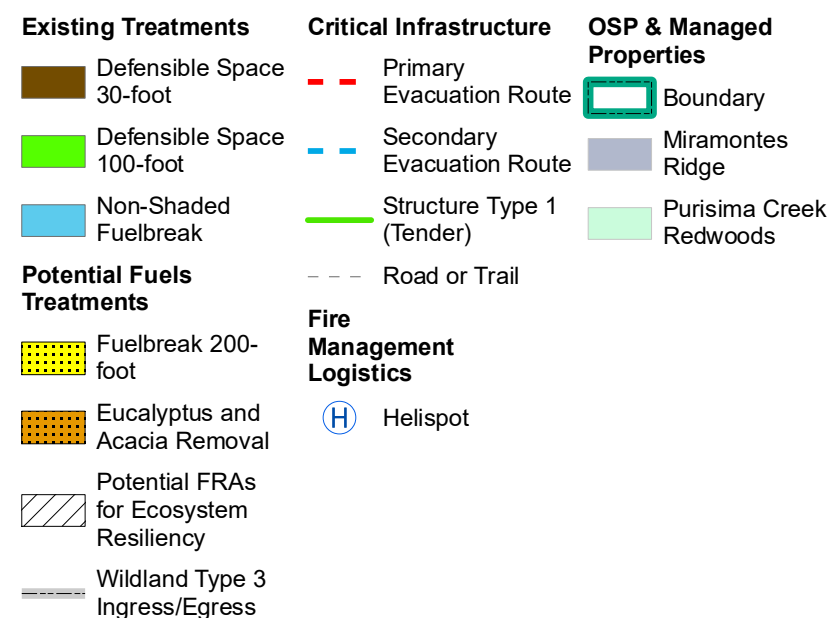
Existing Treatments

Defensible Space 30-foot

Defensible Space 100-foot

Non-Shaded Fuelbreak

Potential Fuels Treatments

Fuelbreak 200-foot

Eucalyptus and Acacia Removal

Potential FRAs for Ecosystem Resiliency

Wildland Type 3 Ingress/Egress

Critical Infrastructure

Primary Evacuation Route

Secondary Evacuation Route

Structure Type 1 (Tender)

Road or Trail

Fire Management Logistics

H

Helispot

OSP & Managed Properties

Boundary

Miramontes Ridge

Purisima Creek Redwoods